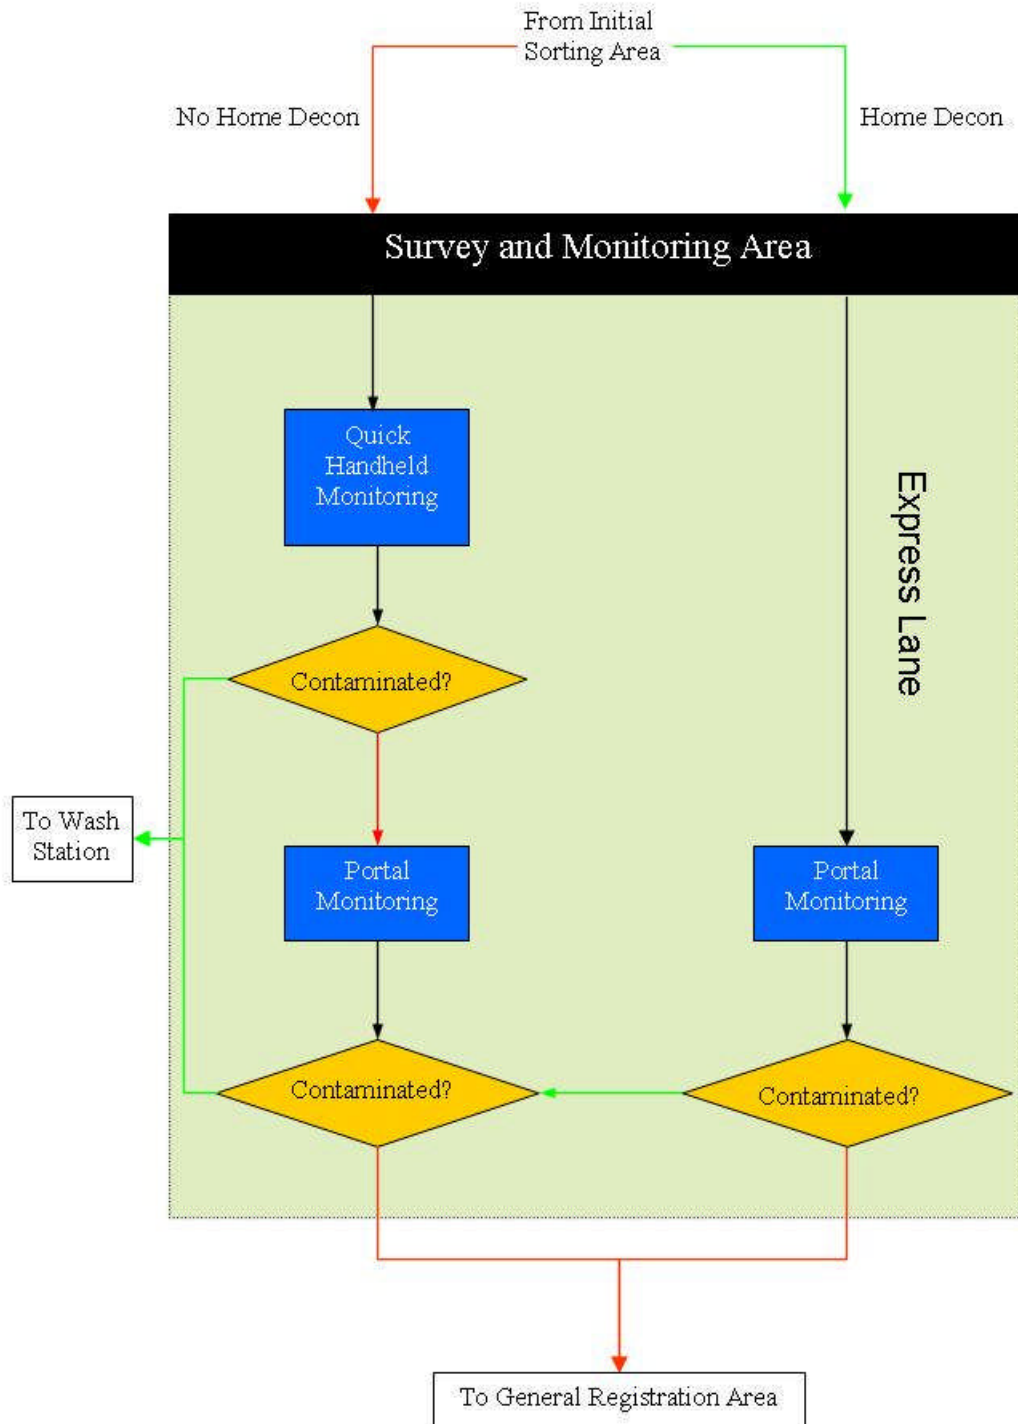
From Initial Sorting Area

No Home Decon

Home Decon

Survey and Monitoring Area

Quick Handheld Monitoring

Express Lane

Contaminated?

To Wash Station

Portal Monitoring

Portal Monitoring

Contaminated?

Contaminated?

To General Registration Area